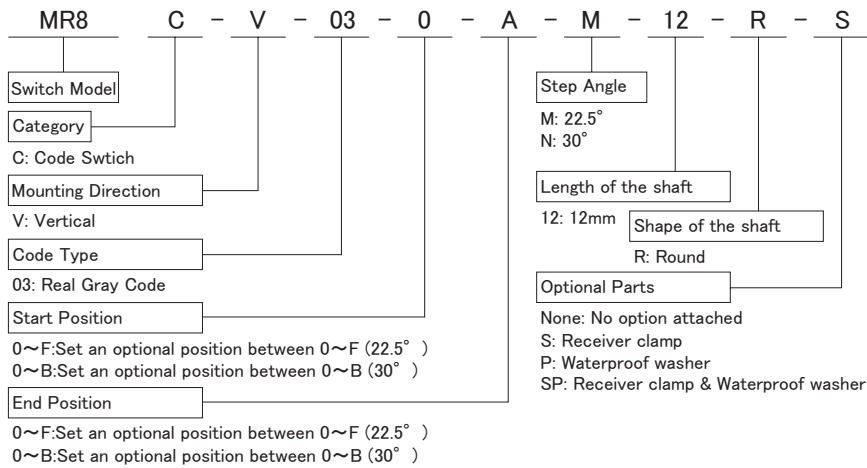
MR8 C – V – 03 – 0 – A – M – 12 – R – S

Switch Model

Category

C: Code Swtich

Mounting Direction

V: Vertical

Code Type

03: Real Gray Code

Start Position

0〜F:Set an optional position between 0〜F (22.5° )
0〜B:Set an optional position between 0〜B (30° )

End Position

0〜F:Set an optional position between 0〜F (22.5° )
0〜B:Set an optional position between 0〜B (30° )

Step Angle

M: 22.5°
N: 30°

Length of the shaft

12: 12mm

Shape of the shaft

R: Round

Optional Parts

None: No option attached
S: Receiver clamp
P: Waterproof washer
SP: Receiver clamp & Waterproof washer